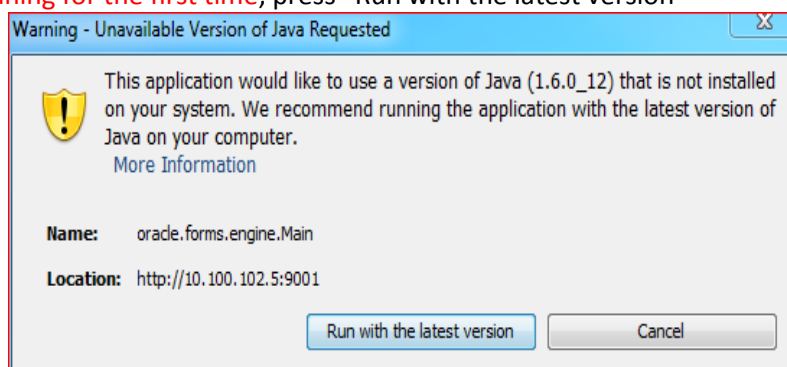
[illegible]ning for the first time, press "Run with the latest version"

Warning - Unavailable Version of Java Requested

X

This application would like to use a version of Java (1.6.0_12) that is not installed on your system. We recommend running the application with the latest version of Java on your computer.

More Information

Name: oracle.forms.engine.Main

Location: http://10.100.102.5:9001

Run with the latest version

Cancel